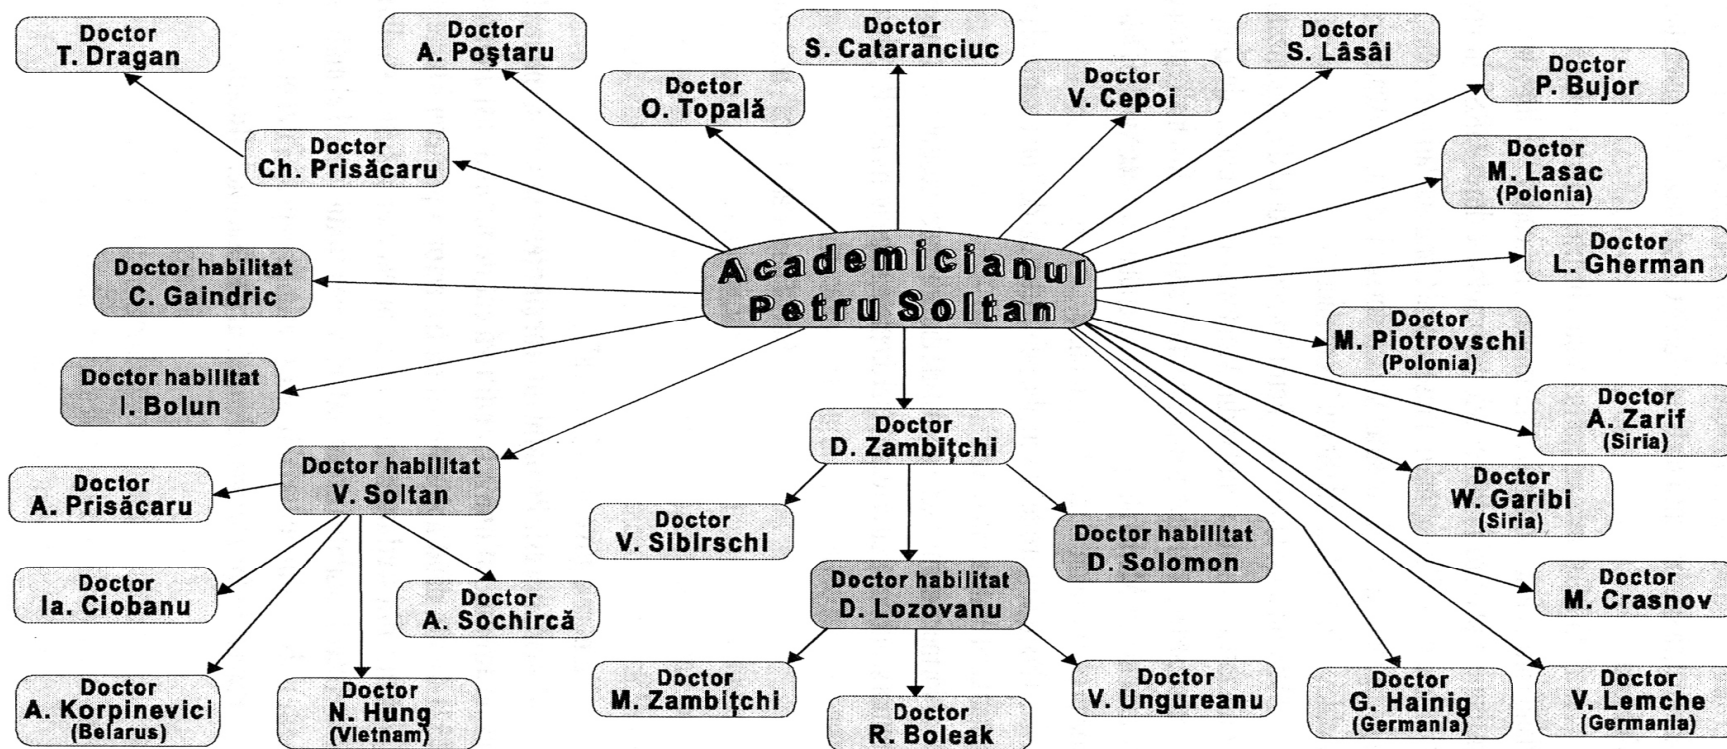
Doctor
T. Dragan

Doctor
A. Poştaru

Doctor
S. Cataranciuc

Doctor
S. Lâsâi

Doctor
O. Topală

Doctor
V. Cepoi

Doctor
P. Bujor

Doctor
Ch. Prisăcaru

Doctor
M. Lasac
(Polonia)

Academicianul
Petru Soltan

Doctor habilitat
C. Gaindric

Doctor
L. Gherman

Doctor
M. Piotrovschi
(Polonia)

Doctor habilitat
I. Bolun

Doctor
A. Zarif
(Siria)

Doctor
D. Zambiţchi

Doctor habilitat
V. Soltan

Doctor
A. Prisăcaru

Doctor
W. Garibi
(Siria)

Doctor
V. Sibirschi

Doctor habilitat
D. Solomon

Doctor
Ia. Ciobanu

Doctor
A. Sochircă

Doctor habilitat
D. Lozovanu

Doctor
M. Crasnov

Doctor
A. Korpinevici
(Belarus)

Doctor
N. Hung
(Vietnam)

Doctor
M. Zambiţchi

Doctor
R. Boleak

Doctor
V. Ungureanu

Doctor
G. Hainig
(Germania)

Doctor
V. Lemche
(Germania)